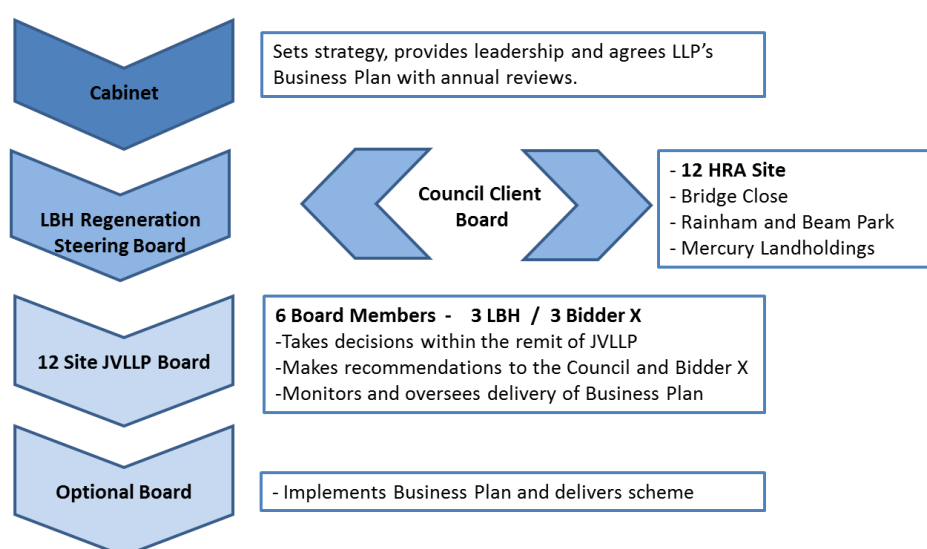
Cabinet

Sets strategy, provides leadership and agrees LLP's Business Plan with annual reviews.

LBH Regeneration Steering Board

Council Client Board

- 12 HRA Site
- Bridge Close
- Rainham and Beam Park
- Mercury Landholdings

12 Site JVLLP Board

6 Board Members - 3 LBH / 3 Bidder X
-Takes decisions within the remit of JVLLP
-Makes recommendations to the Council and Bidder X
-Monitors and oversees delivery of Business Plan

Optional Board

- Implements Business Plan and delivers scheme